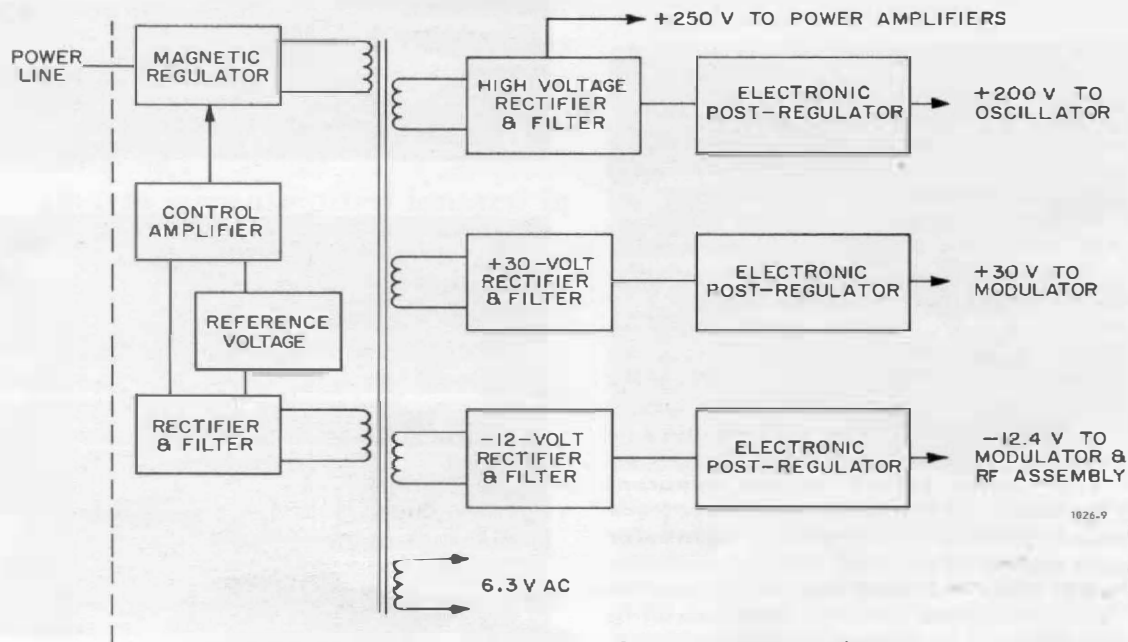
+250 V TO POWER AMPLIFIERS

POWER LINE

MAGNETIC REGULATOR

HIGH VOLTAGE RECTIFIER & FILTER

ELECTRONIC POST-REGULATOR

+200 V TO OSCILLATOR

CONTROL AMPLIFIER

REFERENCE VOLTAGE

+30-VOLT RECTIFIER & FILTER

ELECTRONIC POST-REGULATOR

+30 V TO MODULATOR

RECTIFIER & FILTER

-12-VOLT RECTIFIER & FILTER

ELECTRONIC POST-REGULATOR

-12.4 V TO MODULATOR & RF ASSEMBLY

1026-9

6.3 V AC